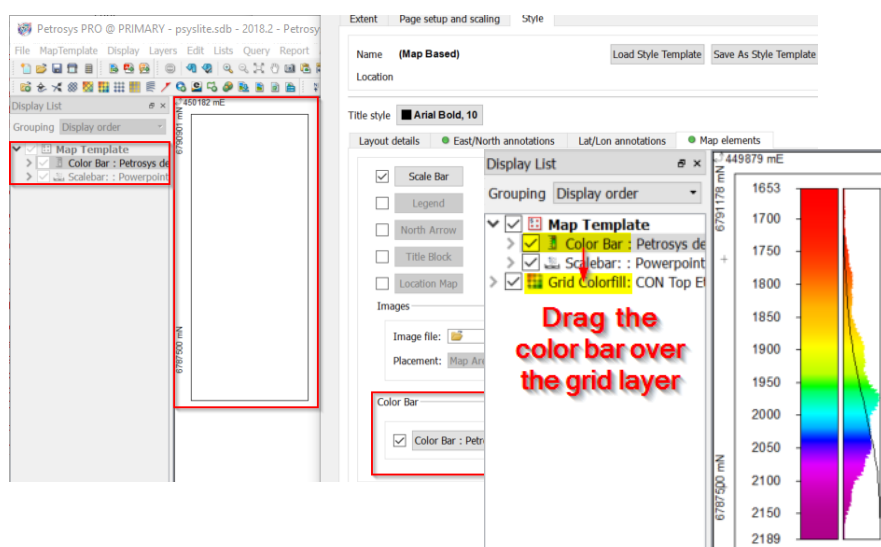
Petrosys PRO @ PRIMARY - psyslite.sdb - 2018.2 - Petrosys

File MapTemplate Display Layers Edit Lists Query Report

Display List

Grouping Display order

Map Template
Color Bar : Petrosys de
Scalebar: : Powerpoint

450182 mE
6790901 mN
6787500 mN

Extent Page setup and scaling Style

Name (Map Based)
Location

Load Style Template
Save As Style Template

Title style Arial Bold, 10

Layout details East/North annotations Lat/Lon annotations Map elements

Scale Bar
Legend
North Arrow
Title Block
Location Map

Images
Image file:
Placement: Map Are

Color Bar
Color Bar : Petro

Display List

Grouping Display order

Map Template
Color Bar : Petrosys de
Scalebar: : Powerpoint
Grid Colorfill: CON Top El

Drag the color bar over the grid layer

449879 mE
6791178 mN
6787500 mN

1653
1700
1750
1800
1850
1900
1950
2000
2050
2100
2150
2189